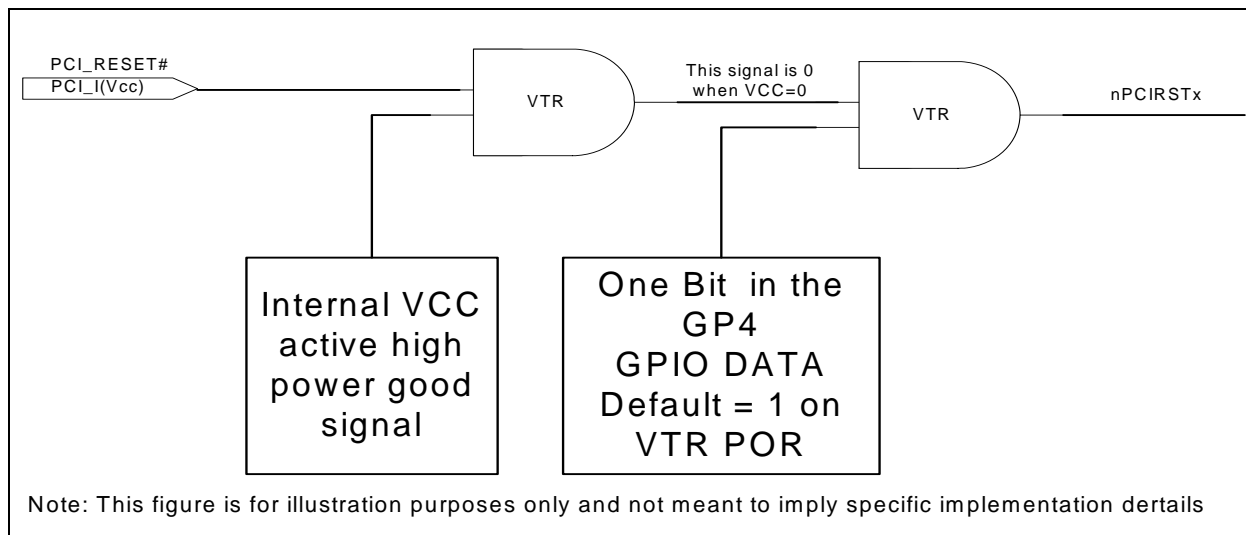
PCI_RESET#
PCI_I(Vcc)

VTR

This signal is 0 when VCC=0

VTR

nPCIRSTx

Internal VCC active high power good signal

One Bit in the GP4 GPIO DATA Default = 1 on VTR POR

Note: This figure is for illustration purposes only and not meant to imply specific implementation dertails